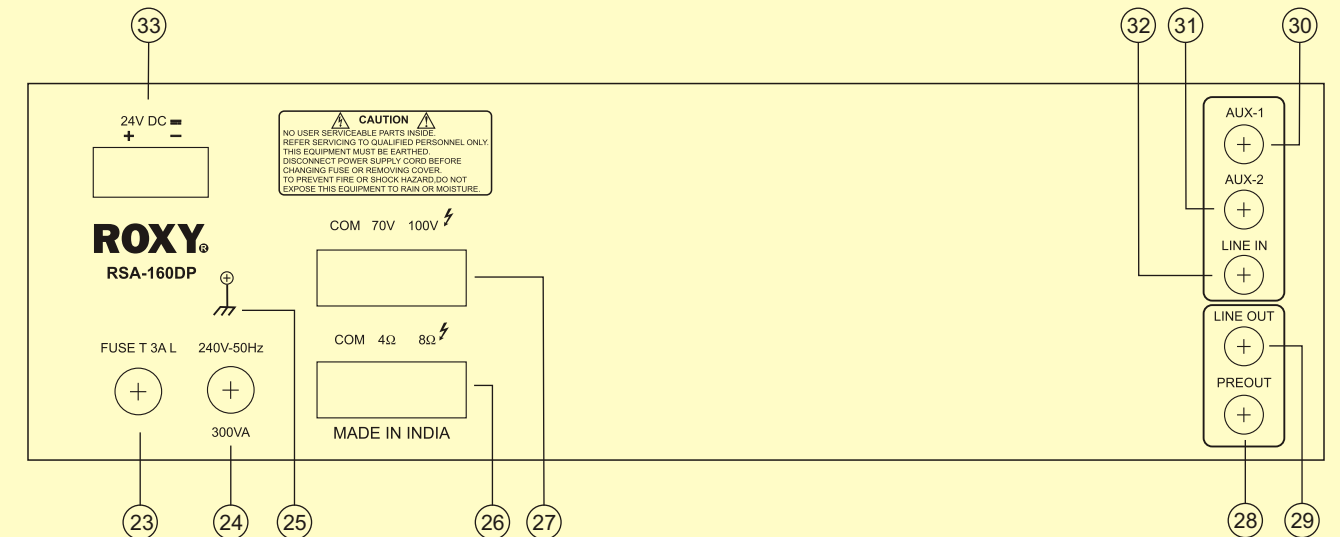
33

32 31 30

24V DC
+ −

CAUTION
NO USER SERVICEABLE PARTS INSIDE.
REFER SERVICING TO QUALIFIED PERSONNEL ONLY.
THIS EQUIPMENT MUST BE EARTHED.
DISCONNECT POWER SUPPLY CORD BEFORE CHANGING FUSE OR REMOVING COVER.
TO PREVENT FIRE OR SHOCK HAZARD,DO NOT EXPOSE THIS EQUIPMENT TO RAIN OR MOISTURE.

AUX-1

AUX-2

LINE IN

ROXY®

RSA-160DP

COM 70V 100V

COM 4Ω 8Ω

MADE IN INDIA

FUSE T 3A L

240V-50Hz

300VA

LINE OUT

PREOUT

23 24 25 26 27 28 29